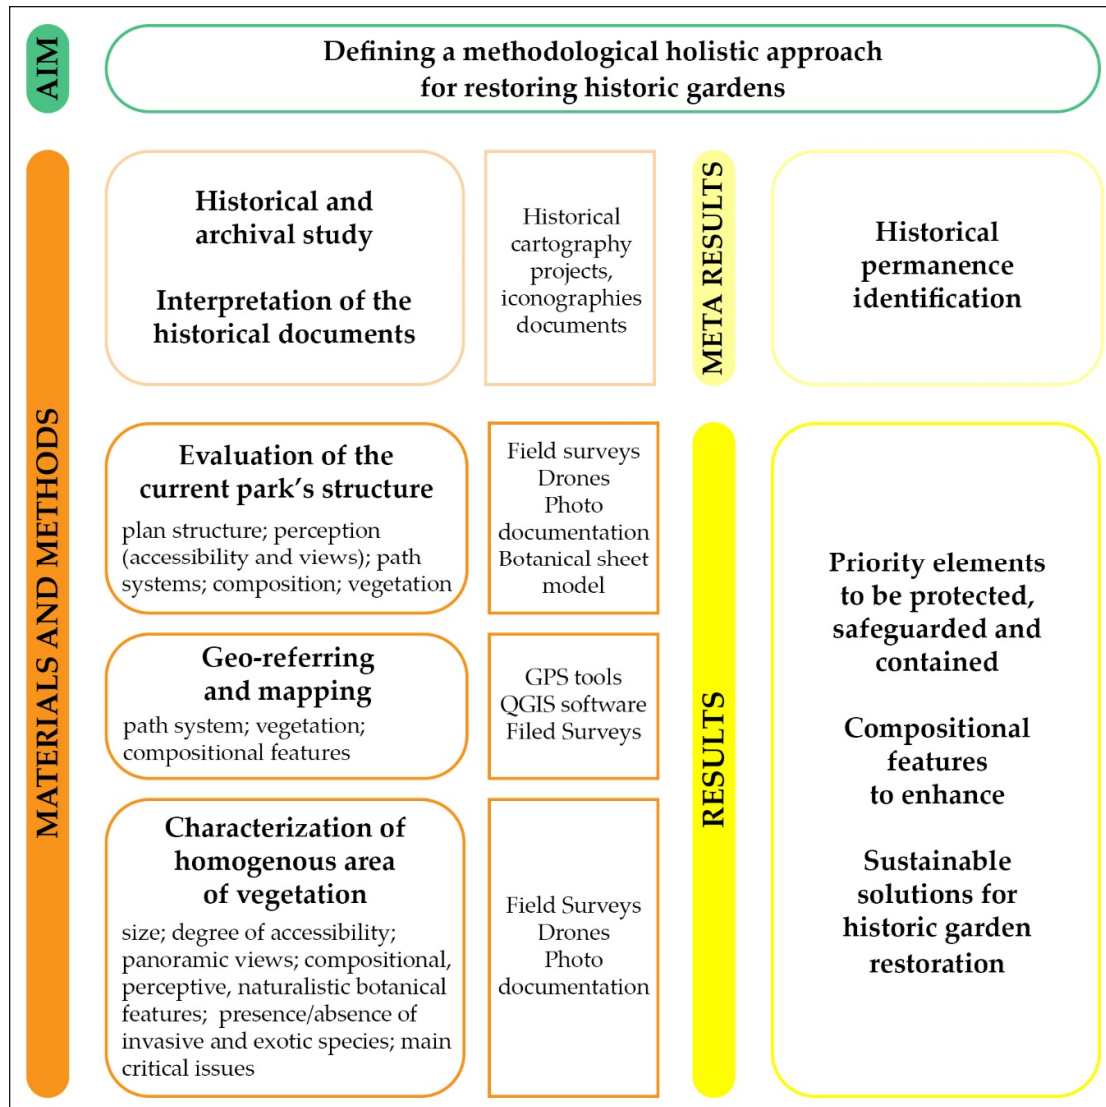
AIM

Defining a methodological holistic approach for restoring historic gardens

MATERIALS AND METHODS

Historical and archival study

Interpretation of the historical documents

Historical cartography projects, iconographies documents

META RESULTS

Historical permanence identification

Evaluation of the current park's structure

plan structure; perception (accessibility and views); path systems; composition; vegetation

Field surveys
Drones
Photo documentation
Botanical sheet model

Geo-referring and mapping

path system; vegetation; compositional features

GPS tools
QGIS software
Filed Surveys

Characterization of homogenous area of vegetation

size; degree of accessibility; panoramic views; compositional, perceptive, naturalistic botanical features; presence/absence of invasive and exotic species; main critical issues

Field Surveys
Drones
Photo documentation

RESULTS

Priority elements to be protected, safeguarded and contained

Compositional features to enhance

Sustainable solutions for historic garden restoration